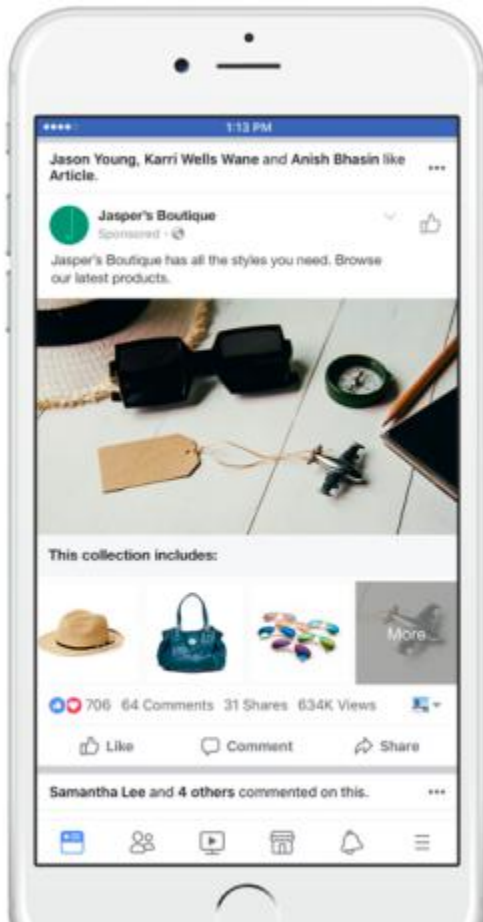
1:13 PM

Jason Young, Karri Wells Wane and Anish Bhasin like Article.

Jasper's Boutique
Sponsored ·

Jasper's Boutique has all the styles you need. Browse our latest products.

This collection includes:

More

706 64 Comments 31 Shares 634K Views

Like Comment Share

Samantha Lee and 4 others commented on this.